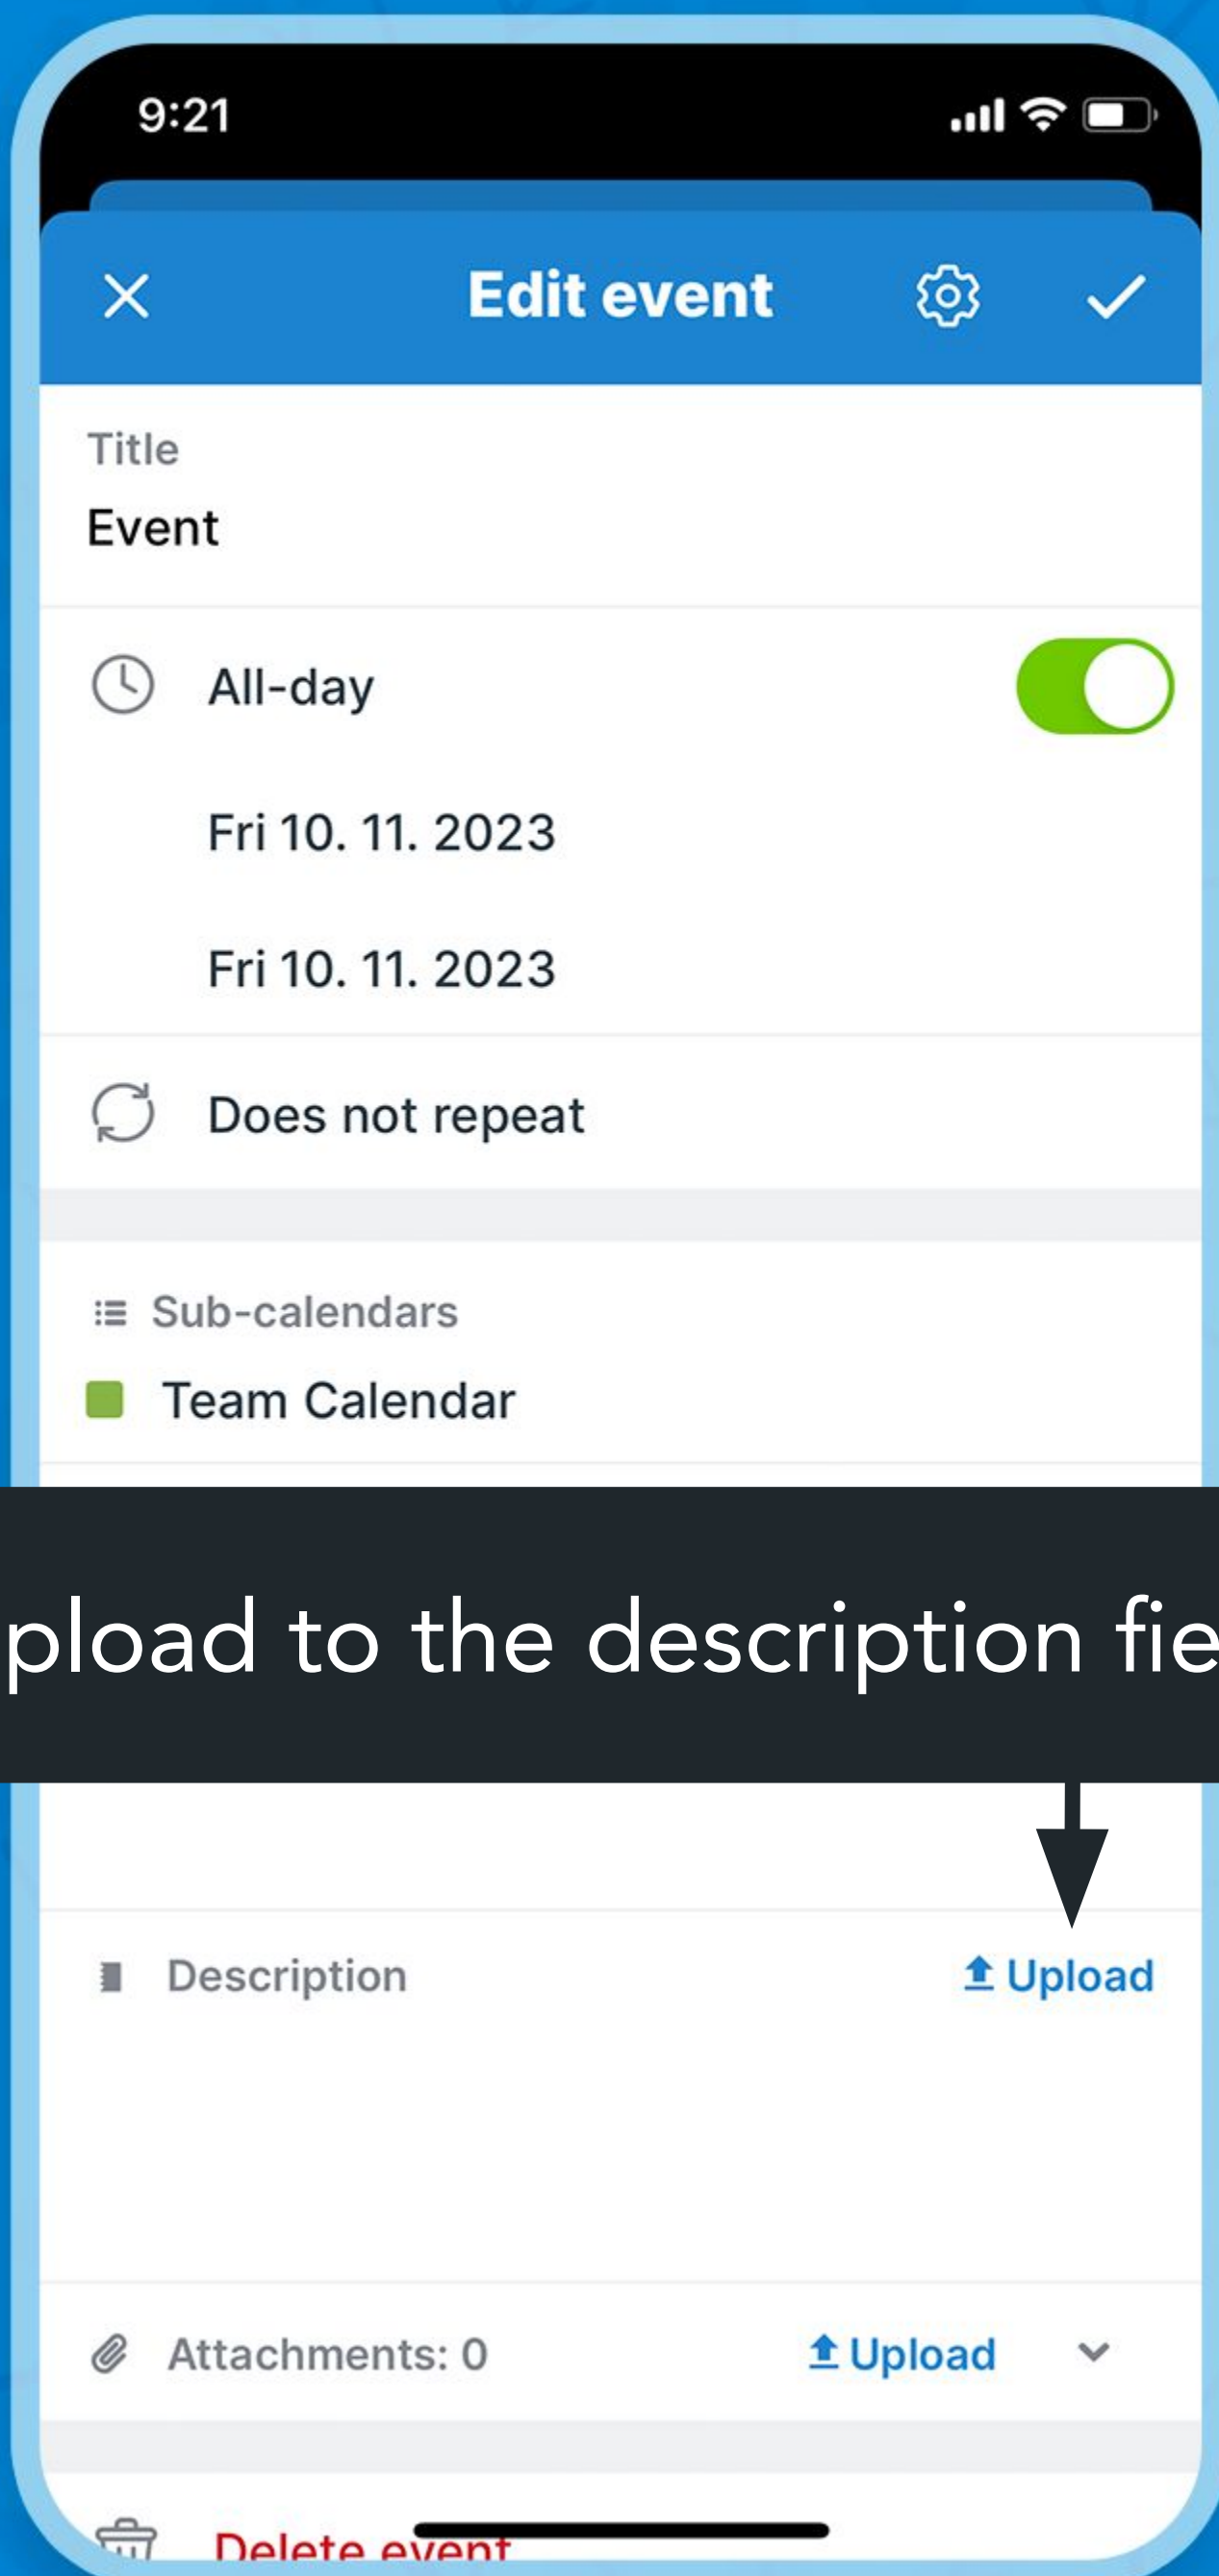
9:21

Edit event

Title
Event

All-day

Fri 10. 11. 2023

Fri 10. 11. 2023

Does not repeat

Sub-calendars
Team Calendar

pload to the description fie

Description
Upload

Attachments: 0
Upload

Delete event